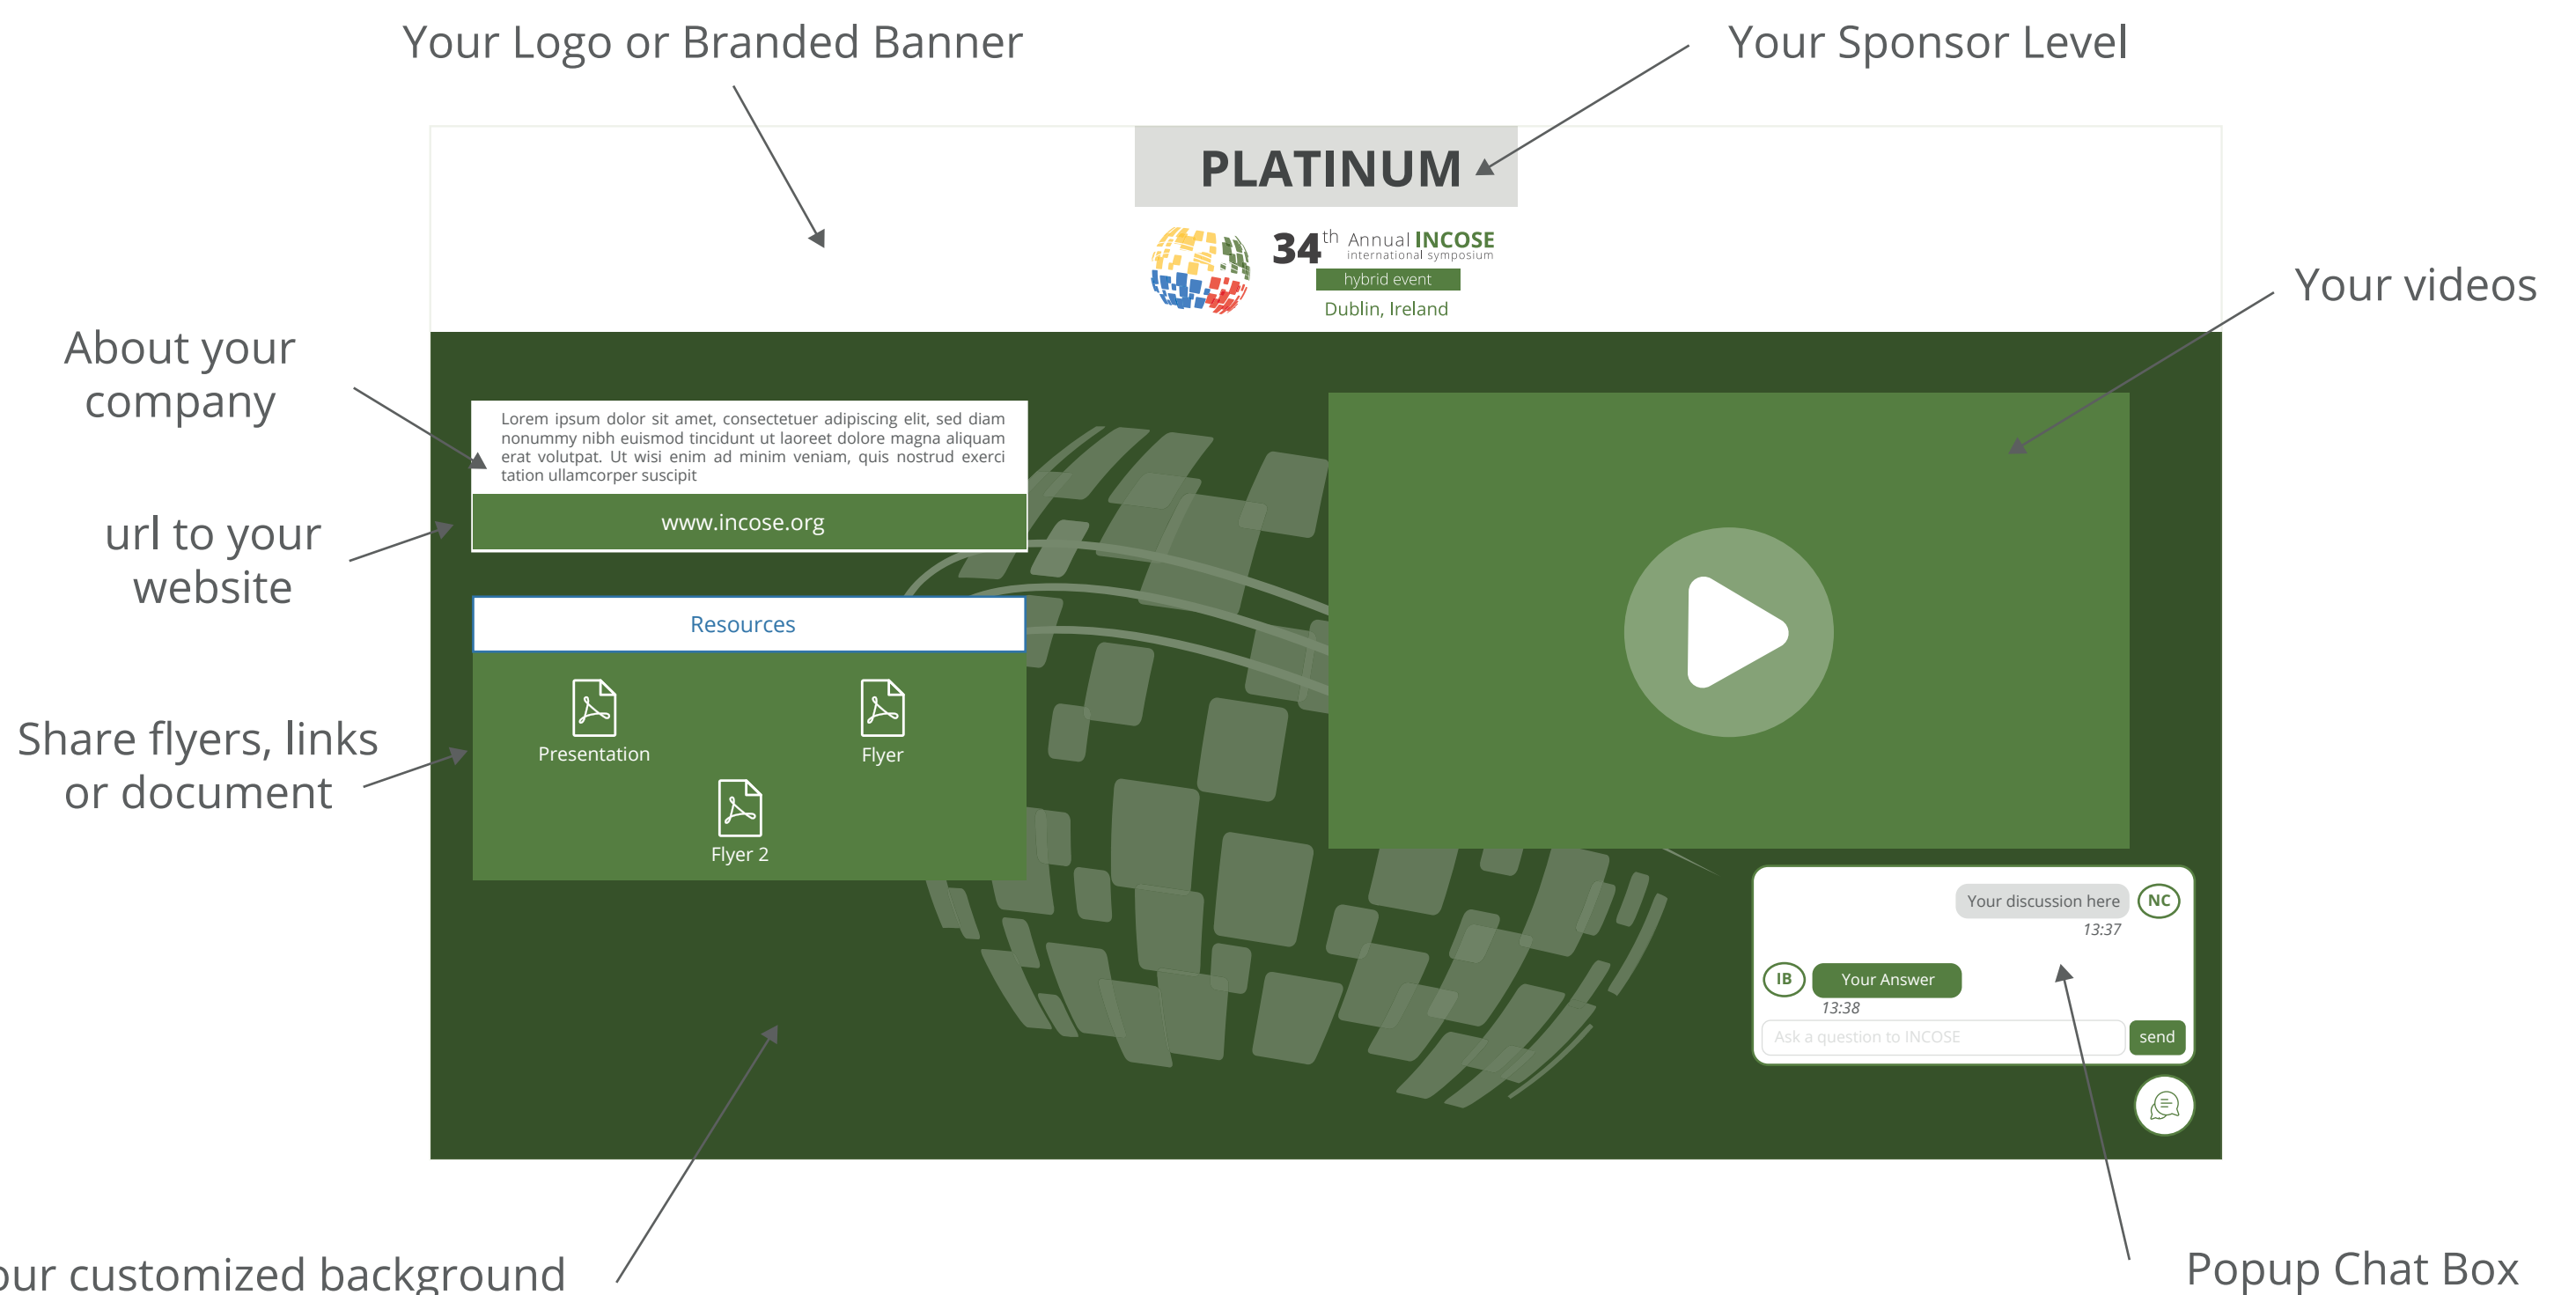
Your Logo or Branded Banner

Your Sponsor Level

PLATINUM

34th Annual INCOSE international symposium

hybrid event

Dublin, Ireland

Your videos

About your company

Lorem ipsum dolor sit amet, consectetuer adipiscing elit, sed diam nonummy nibh euismod tincidunt ut laoreet dolore magna aliquam erat volutpat. Ut wisi enim ad minim veniam, quis nostrud exerci tation ullamcorper suscipit

www.incose.org

url to your website

Resources

Presentation

Flyer

Flyer 2

Share flyers, links or document

Your discussion here

NC

13:37

IB

Your Answer

13:38

Ask a question to INCOSE

send

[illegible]our customized background

Popup Chat Box